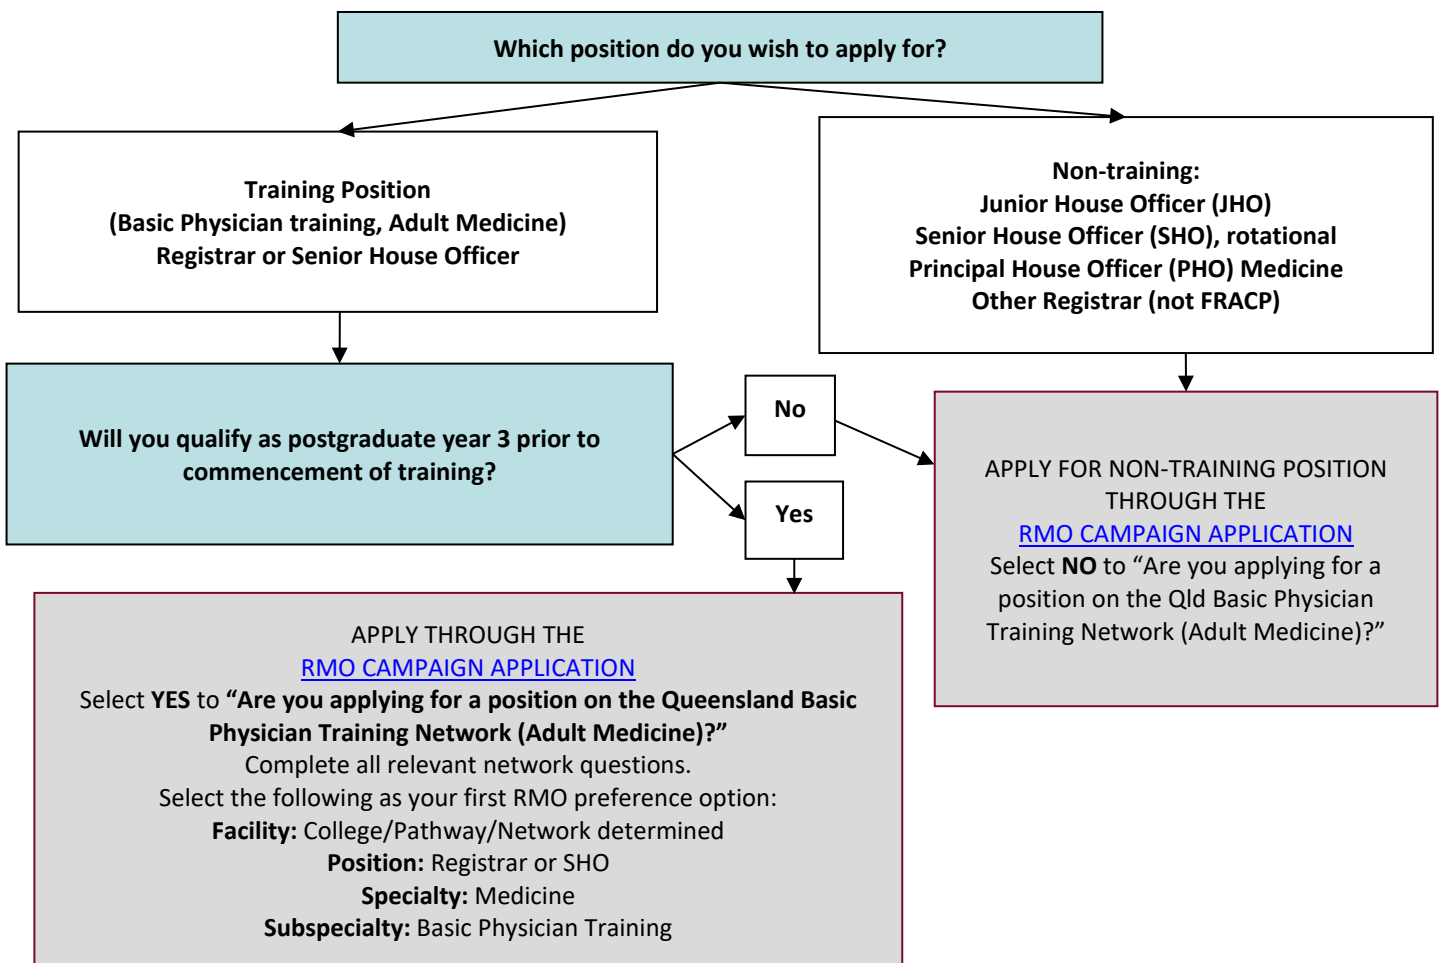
Which position do you wish to apply for?

Training Position
(Basic Physician training, Adult Medicine)
Registrar or Senior House Officer

Non-training:
Junior House Officer (JHO)
Senior House Officer (SHO), rotational
Principal House Officer (PHO) Medicine
Other Registrar (not FRACP)

Will you qualify as postgraduate year 3 prior to commencement of training?

No

Yes

APPLY FOR NON-TRAINING POSITION THROUGH THE
RMO CAMPAIGN APPLICATION
Select NO to “Are you applying for a position on the Qld Basic Physician Training Network (Adult Medicine)?”

APPLY THROUGH THE
RMO CAMPAIGN APPLICATION
Select YES to “Are you applying for a position on the Queensland Basic Physician Training Network (Adult Medicine)?”
Complete all relevant network questions.
Select the following as your first RMO preference option:
Facility: College/Pathway/Network determined
Position: Registrar or SHO
Specialty: Medicine
Subspecialty: Basic Physician Training